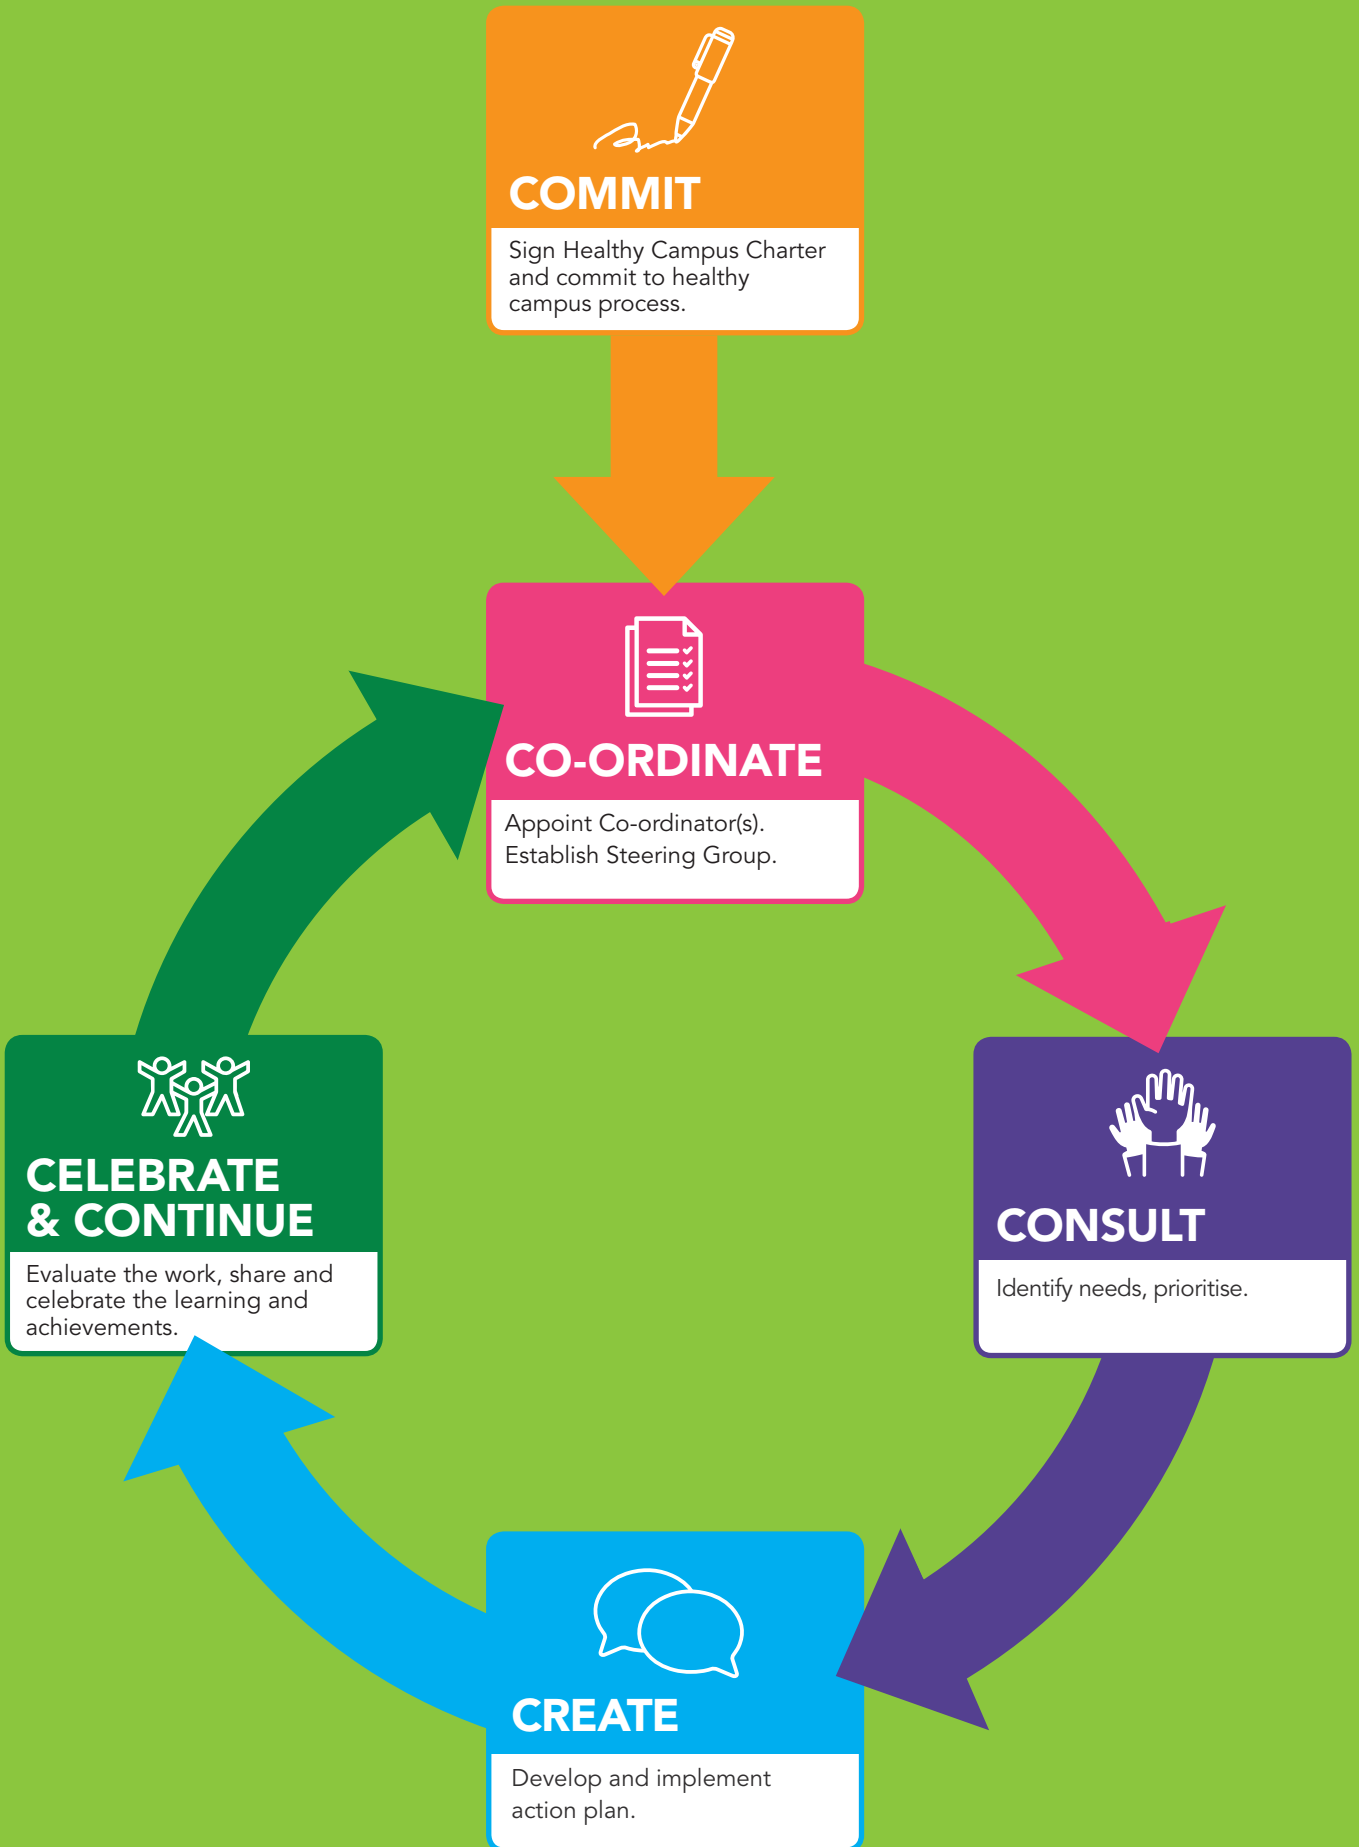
COMMIT

Sign Healthy Campus Charter and commit to healthy campus process.

CO-ORDINATE

Appoint Co-ordinator(s). Establish Steering Group.

CONSULT

Identify needs, prioritise.

CREATE

Develop and implement action plan.

CELEBRATE & CONTINUE

Evaluate the work, share and celebrate the learning and achievements.